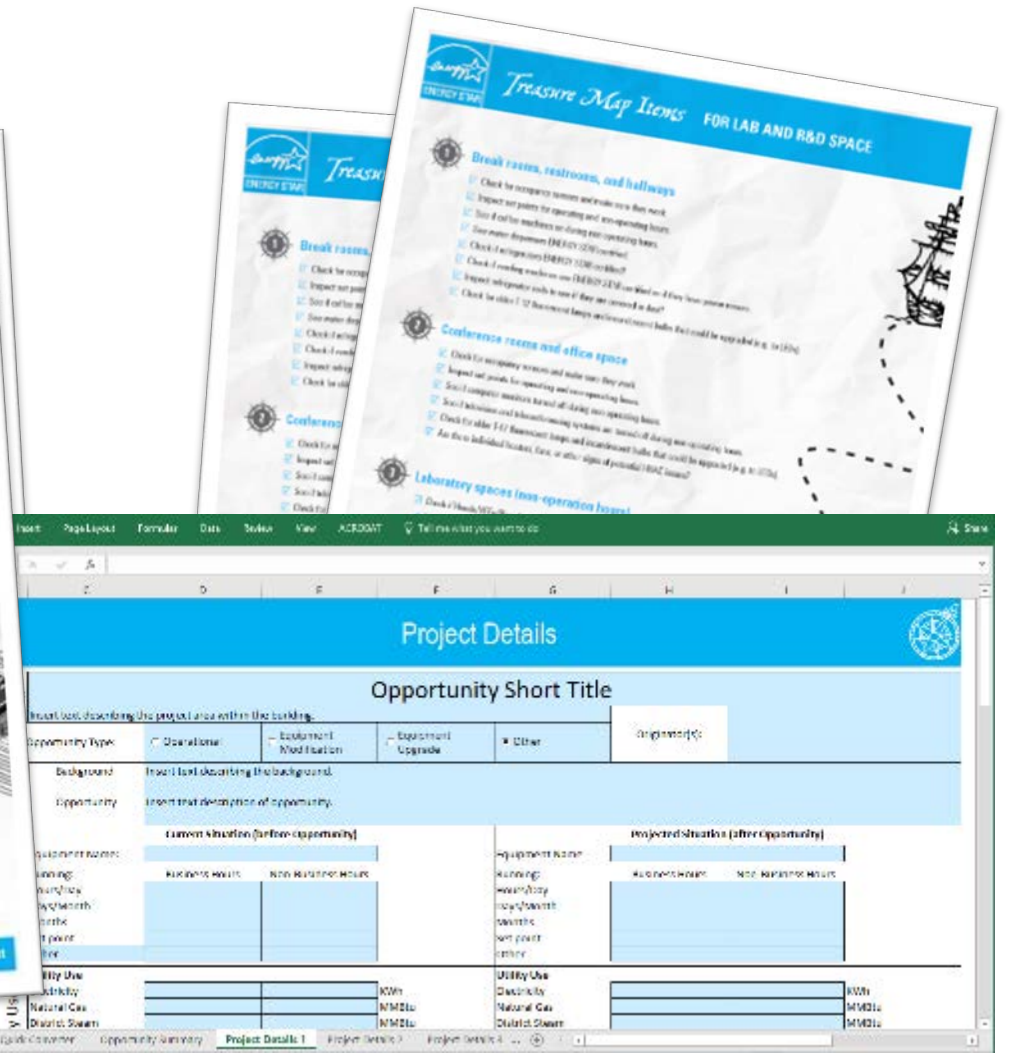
ENERGY STAR

Treasure Map Items FOR LAB AND R&D SPACE

Break rooms, restrooms, and hallways

Check for occupancy sensors and make sure they work.

Inspect set points for operating and non-operating hours.

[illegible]

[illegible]

Conference rooms and office space

Check for occupancy sensors and make sure they work.

Inspect set points for operating and non-operating hours.

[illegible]

Laboratory spaces (non-operation hours)

ENERGY STAR

Treasu

Break rooms,

Conference

Insert Page Layout Formulas Data Review View ACROBAT Tell me what you want to do Share

C D E F G H I J

Project Details

Opportunity Short Title

Insert text describing the project area within the building.

| Opportunity Type: | Operational | Equipment Modification | Equipment Upgrade | Other | Originator(s): |
|---|---|---|---|---|---|

Background Insert text describing the background.

Opportunity Insert text description of opportunity.

Current Situation (before opportunity)

Projected Situation (after Opportunity)

Equipment Name:

Equipment Name

Running: Business Hours Non-Business Hours

Running: Business Hours Non-Business Hours

Hours/Day

Days/Month

Months

Set point

Other

Utility Use

Electricity kWh

Natural Gas MMBtu

District Steam MMBtu

Quick Converter Opportunity Summary Project Details 1 Project Details 2 Project Details 4 ...